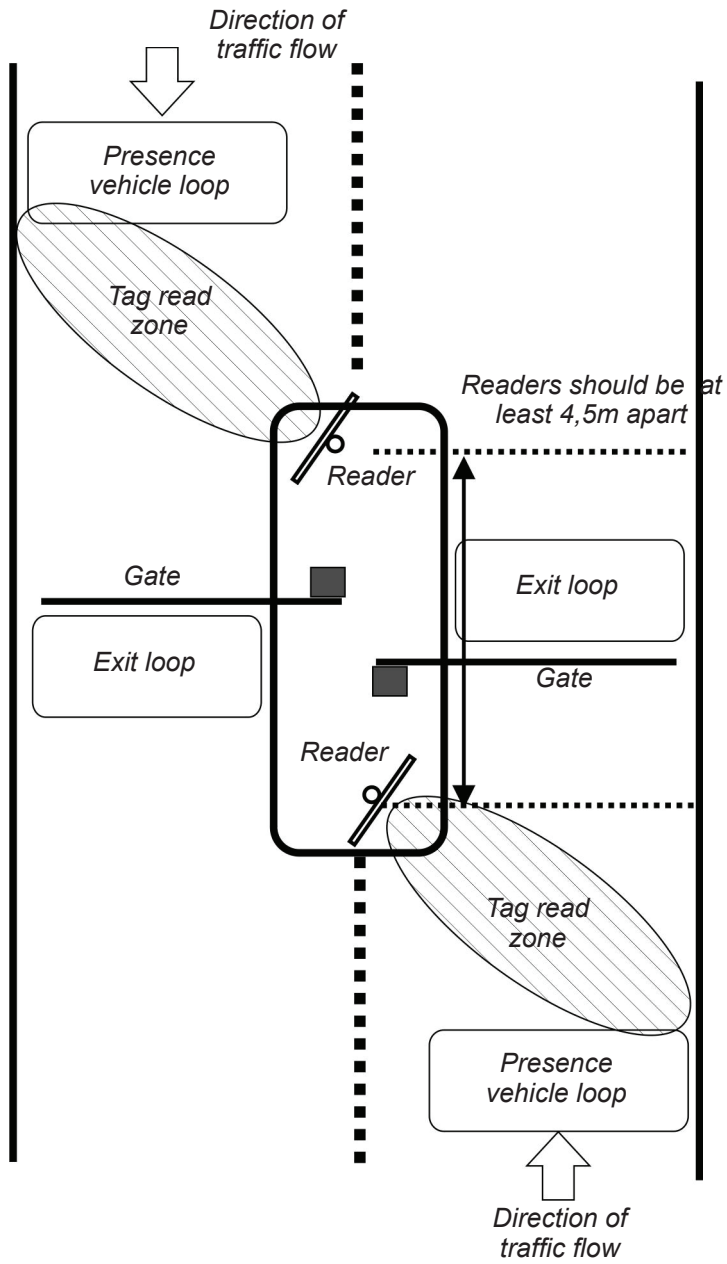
Direction of traffic flow

Presence vehicle loop

Tag read zone

Readers should be at least 4,5m apart

Reader

Gate

Exit loop

Exit loop

Gate

Reader

Tag read zone

Presence vehicle loop

Direction of traffic flow